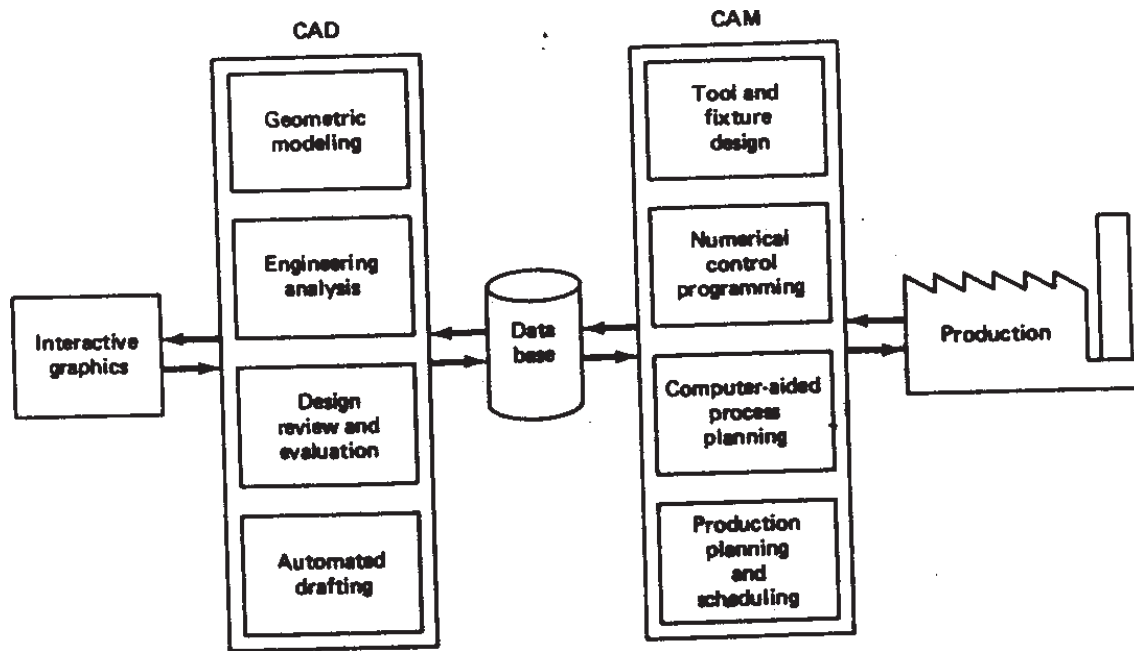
CAD

Geometric modeling

Engineering analysis

Design review and evaluation

Automated drafting

Interactive graphics

Data base

CAM

Tool and fixture design

Numerical control programming

Computer-aided process planning

Production planning and scheduling

Production